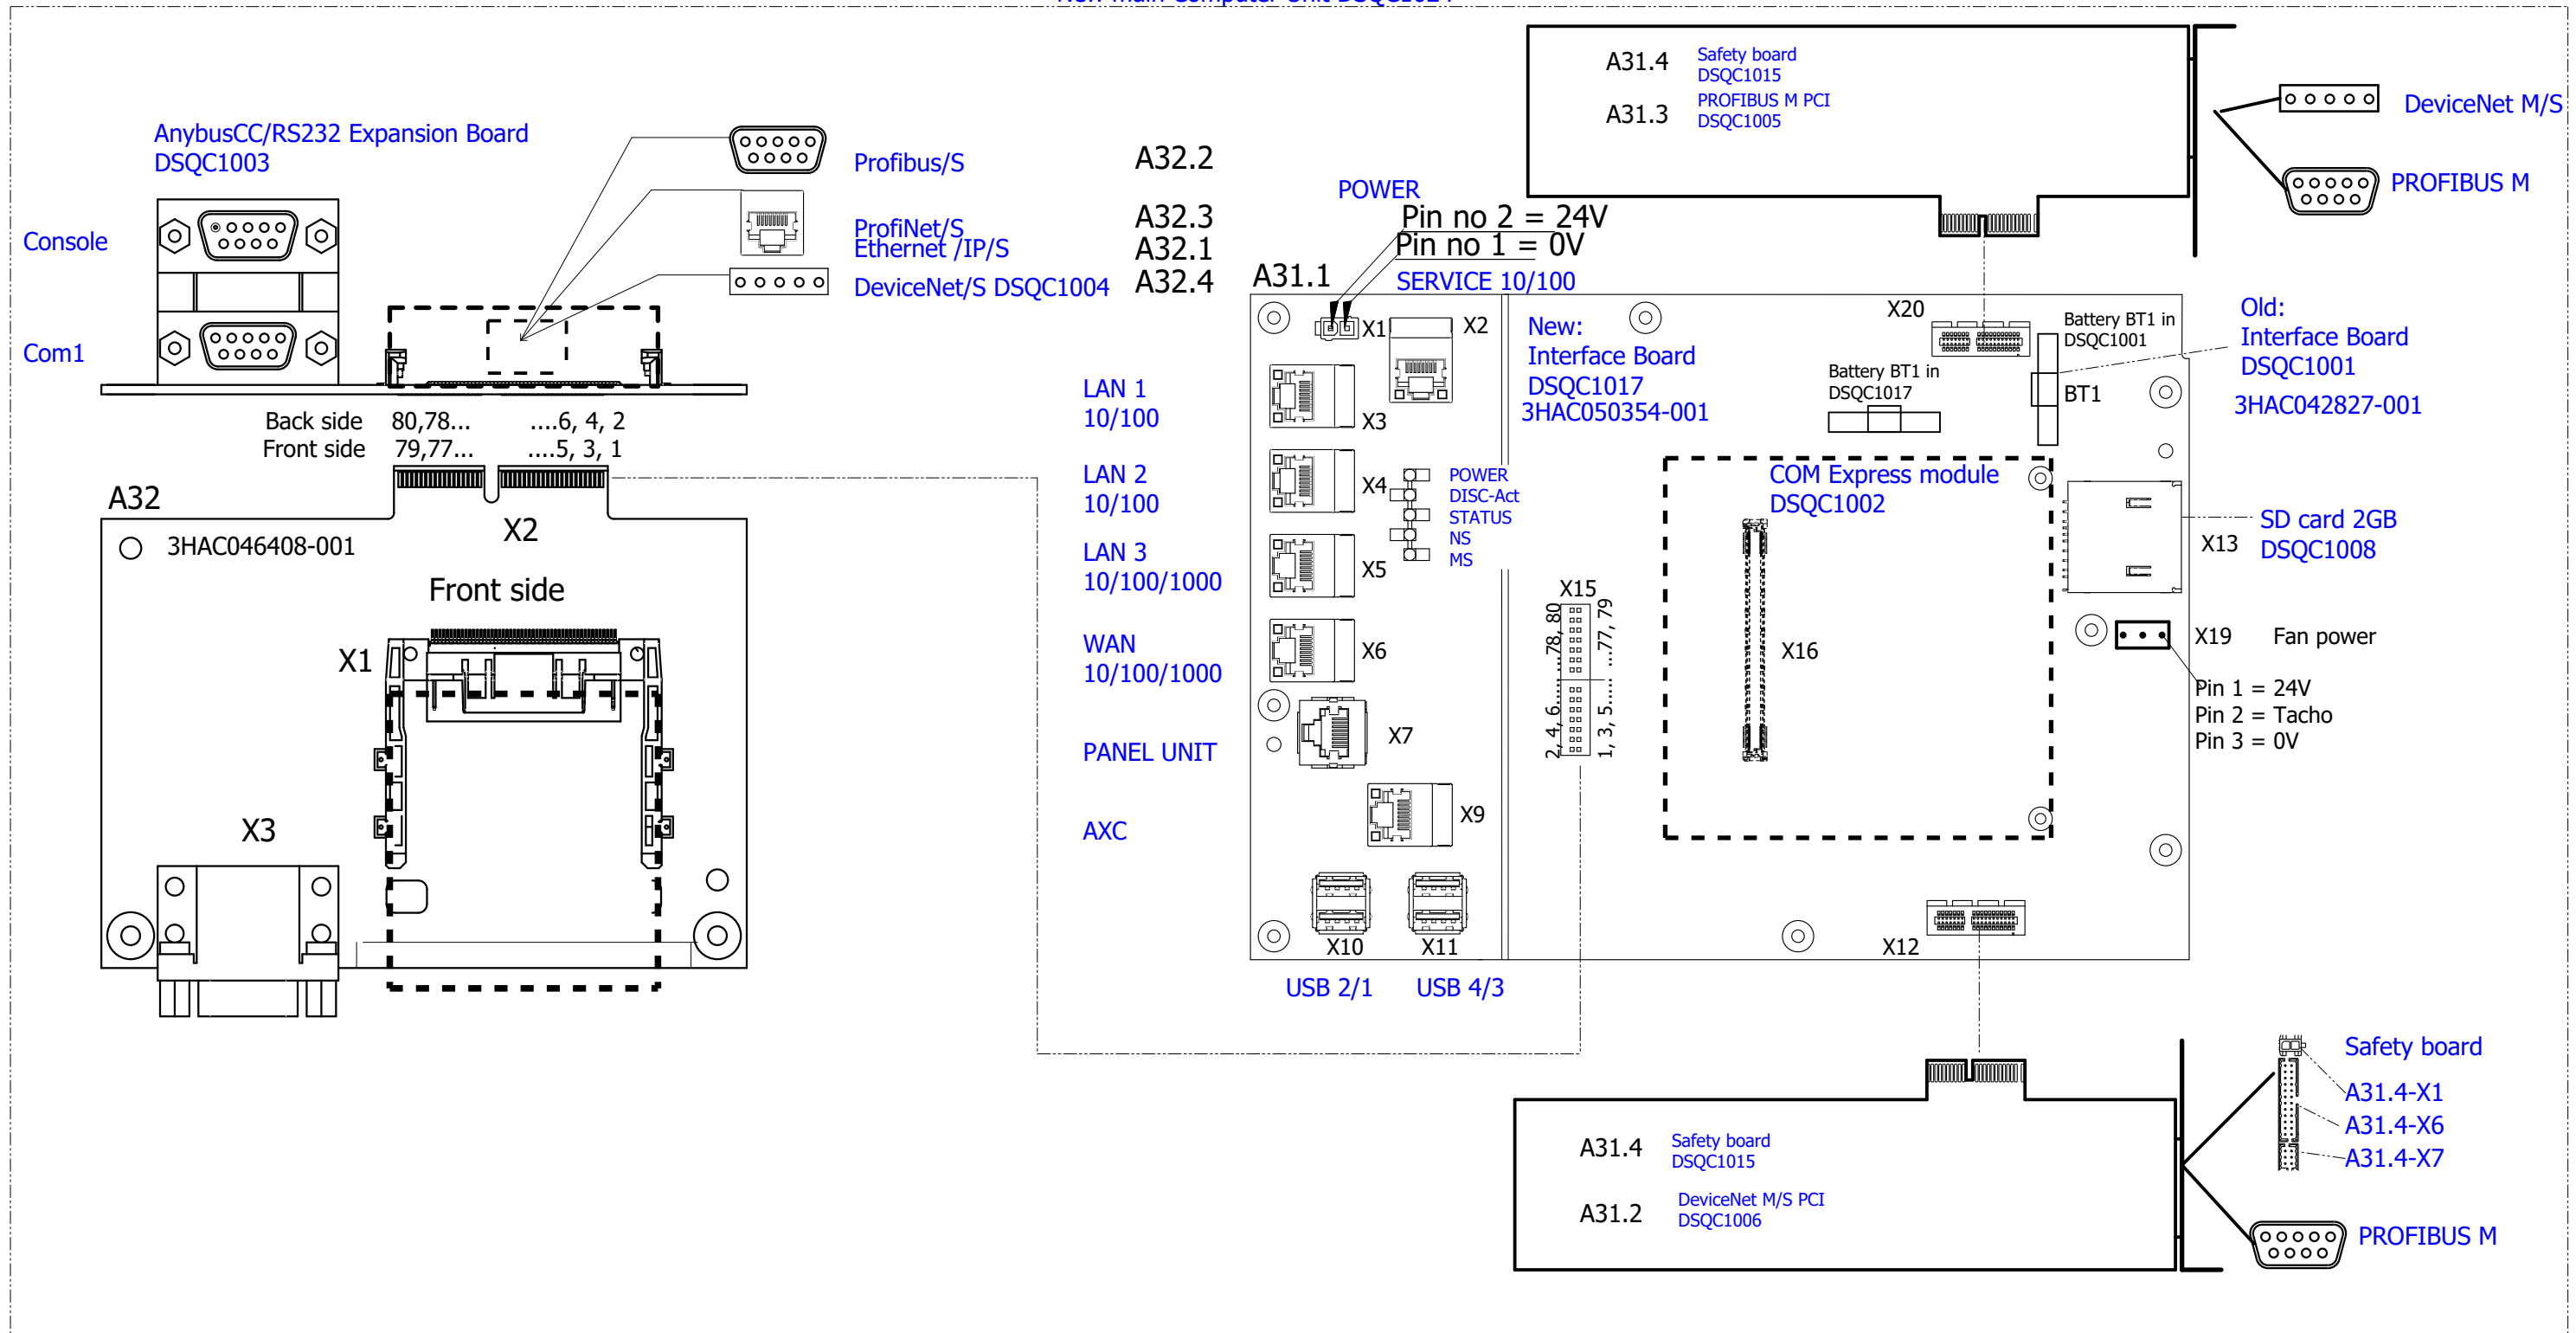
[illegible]

AnybusCC/RS232 Expansion Board
DSQC1003

Console

Com1

Profibus/S

ProfiNet/S
Ethernet /IP/S

DeviceNet/S DSQC1004

A32.2

A32.3
A32.1
A32.4

Back side 80,78... ....6, 4, 2
Front side 79,77... ....5, 3, 1

A32

3HAC046408-001

X2

Front side

X1

X3

A31.4 Safety board
DSQC1015
A31.3 PROFIBUS M PCI
DSQC1005

DeviceNet M/S

PROFIBUS M

POWER
Pin no 2 = 24V
Pin no 1 = 0V
A31.1
SERVICE 10/100

X1
X2

New:
Interface Board
DSQC1017
3HAC050354-001

X20

Battery BT1 in
DSQC1001

Battery BT1 in
DSQC1017

BT1

Old:
Interface Board
DSQC1001
3HAC042827-001

LAN 1
10/100

X3

LAN 2
10/100

X4

POWER
DISC-Act
STATUS
NS
MS

LAN 3
10/100/1000

X5

COM Express module
DSQC1002

X13

SD card 2GB
DSQC1008

X15

78, 80
...77, 79
2, 4, 6......
1, 3, 5.....

WAN
10/100/1000

X6

X16

X19 Fan power

Pin 1 = 24V
Pin 2 = Tacho
Pin 3 = 0V

PANEL UNIT

X7

AXC

X9

X10 X11

X12

USB 2/1 USB 4/3

Safety board
A31.4-X1
A31.4-X6
A31.4-X7

A31.4 Safety board
DSQC1015
A31.2 DeviceNet M/S PCI
DSQC1006

PROFIBUS M